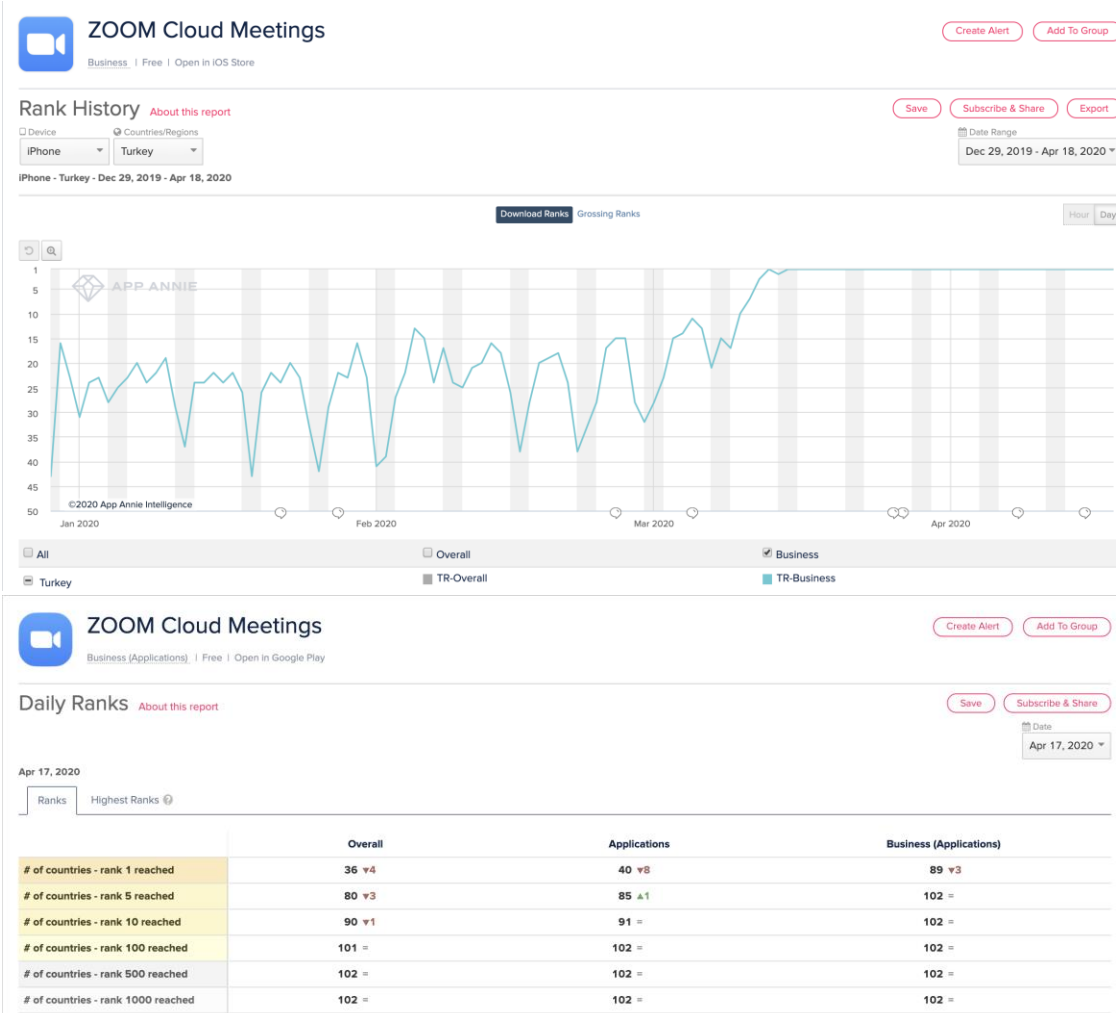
ZOOM Cloud Meetings

Business | Free | Open in iOS Store

Create Alert Add To Group

Rank History About this report

Save Subscribe & Share Export

Device iPhone
Countries/Regions Turkey

Date Range Dec 29, 2019 - Apr 18, 2020

iPhone - Turkey - Dec 29, 2019 - Apr 18, 2020

Download Ranks Grossing Ranks

Hour Day

1
5
10
15
20
25
30
35
40
45
50

APP ANNIE

©2020 App Annie Intelligence

Jan 2020 Feb 2020 Mar 2020 Apr 2020

All
Overall
Business
Turkey
TR-Overall
TR-Business

ZOOM Cloud Meetings

Business (Applications) | Free | Open in Google Play

Create Alert Add To Group

Daily Ranks About this report

Save Subscribe & Share

Date Apr 17, 2020

Apr 17, 2020

Ranks Highest Ranks

| | Overall | Applications | Business (Applications) |
|---|---|---|---|
| # of countries - rank 1 reached | 36 ▼4 | 40 ▼8 | 89 ▼3 |
| # of countries - rank 5 reached | 80 ▼3 | 85 ▲1 | 102 = |
| # of countries - rank 10 reached | 90 ▼1 | 91 = | 102 = |
| # of countries - rank 100 reached | 101 = | 102 = | 102 = |
| # of countries - rank 500 reached | 102 = | 102 = | 102 = |
| # of countries - rank 1000 reached | 102 = | 102 = | 102 = |